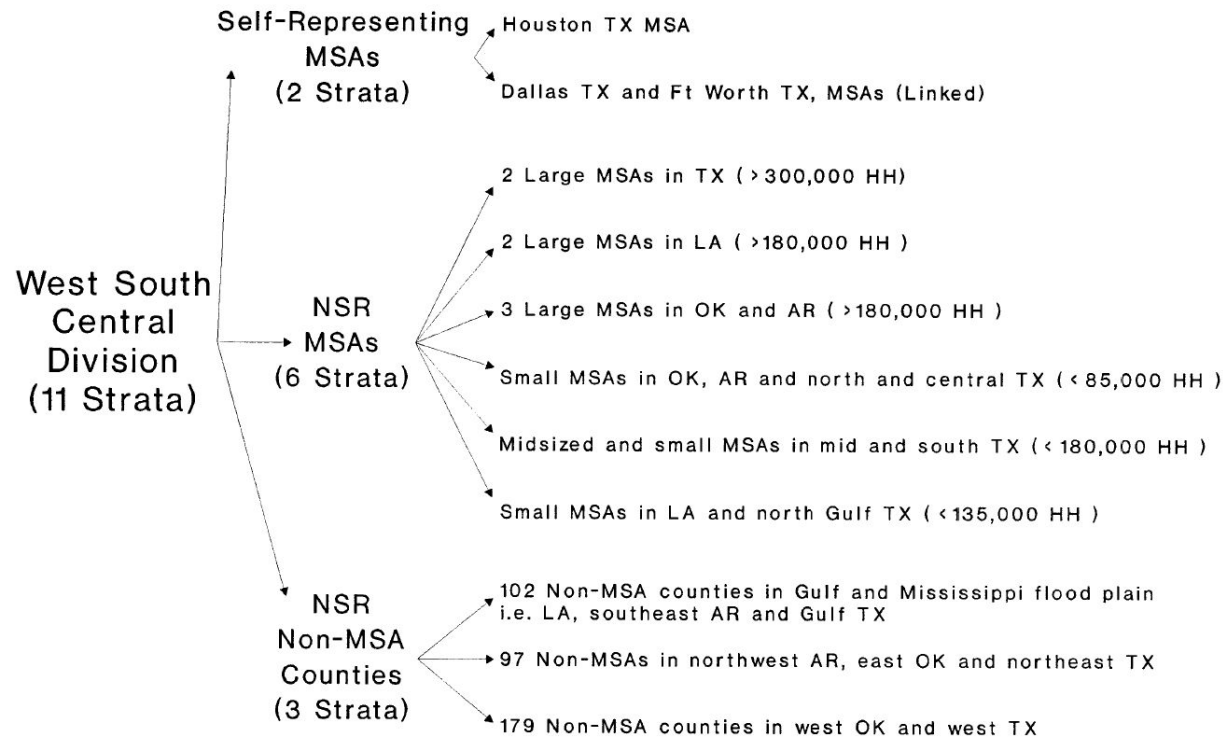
West South Central Division (11 Strata)

Self-Representing MSAs (2 Strata)

Houston TX MSA

Dallas TX and Ft Worth TX, MSAs (Linked)

NSR MSAs (6 Strata)

2 Large MSAs in TX ( > 300,000 HH)

2 Large MSAs in LA ( >180,000 HH )

3 Large MSAs in OK and AR ( >180,000 HH )

Small MSAs in OK, AR and north and central TX ( < 85,000 HH )

Midsized and small MSAs in mid and south TX ( < 180,000 HH )

Small MSAs in LA and north Gulf TX ( <135,000 HH )

NSR Non-MSA Counties (3 Strata)

102 Non-MSA counties in Gulf and Mississippi flood plain i.e. LA, southeast AR and Gulf TX

97 Non-MSAs in northwest AR, east OK and northeast TX

179 Non-MSA counties in west OK and west TX